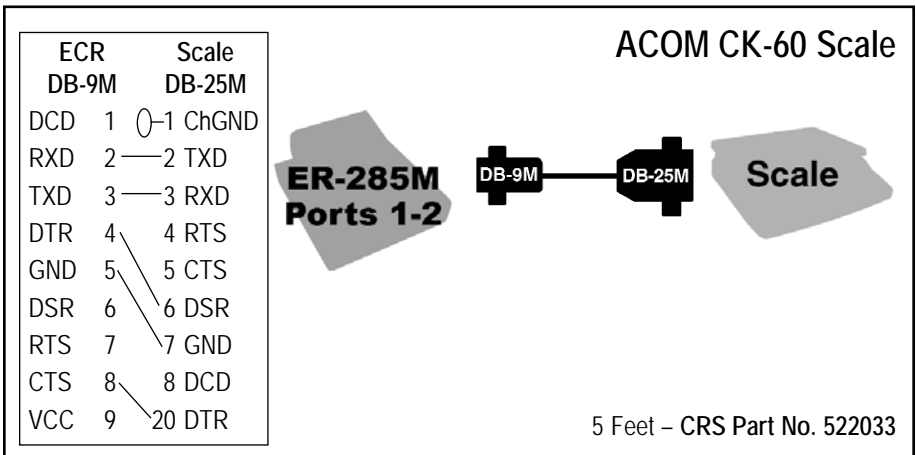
| ECR DB-9M | | Scale DB-25M | |
|---|---|---|---|
| DCD | 1 | 1 | ChGND |
| RXD | 2 | 2 | TXD |
| TXD | 3 | 3 | RXD |
| DTR | 4 | 4 | RTS |
| GND | 5 | 5 | CTS |
| DSR | 6 | 6 | DSR |
| RTS | 7 | 7 | GND |
| CTS | 8 | 8 | DCD |
| VCC | 9 | 20 | DTR |

ACOM CK-60 Scale

ER-285M Ports 1-2

DB-9M

DB-25M

Scale

5 Feet – CRS Part No. 522033